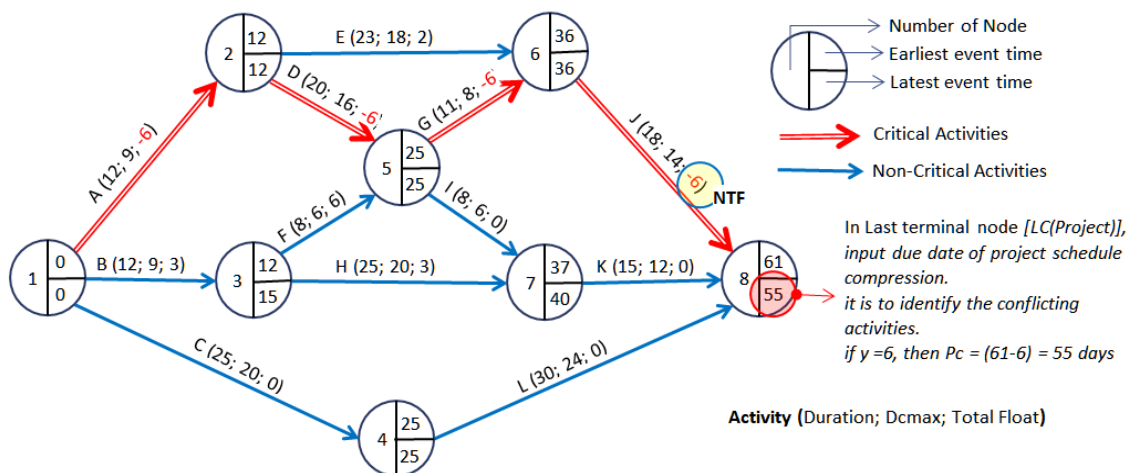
Number of Node
Earliest event time
Latest event time
Critical Activities
Non-Critical Activities

2 12 12
E (23; 18; 2)
6 36 36
D (20; 16; -6)
G (11; 8; -6
A (12; 9; -6)
5 25 25
J (18; 14; -6)
NTF
I (8; 6; 0)
F (8; 6; 6)
1 0 0
B (12; 9; 3)
3 12 15
H (25; 20; 3)
7 37 40
K (15; 12; 0)
8 61 55
C (25; 20; 0)
L (30; 24; 0)
4 25 25

In Last terminal node [LC(Project)], input due date of project schedule compression.
it is to identify the conflicting activities.
if y =6, then Pc = (61-6) = 55 days

Activity (Duration; Dcmax; Total Float)